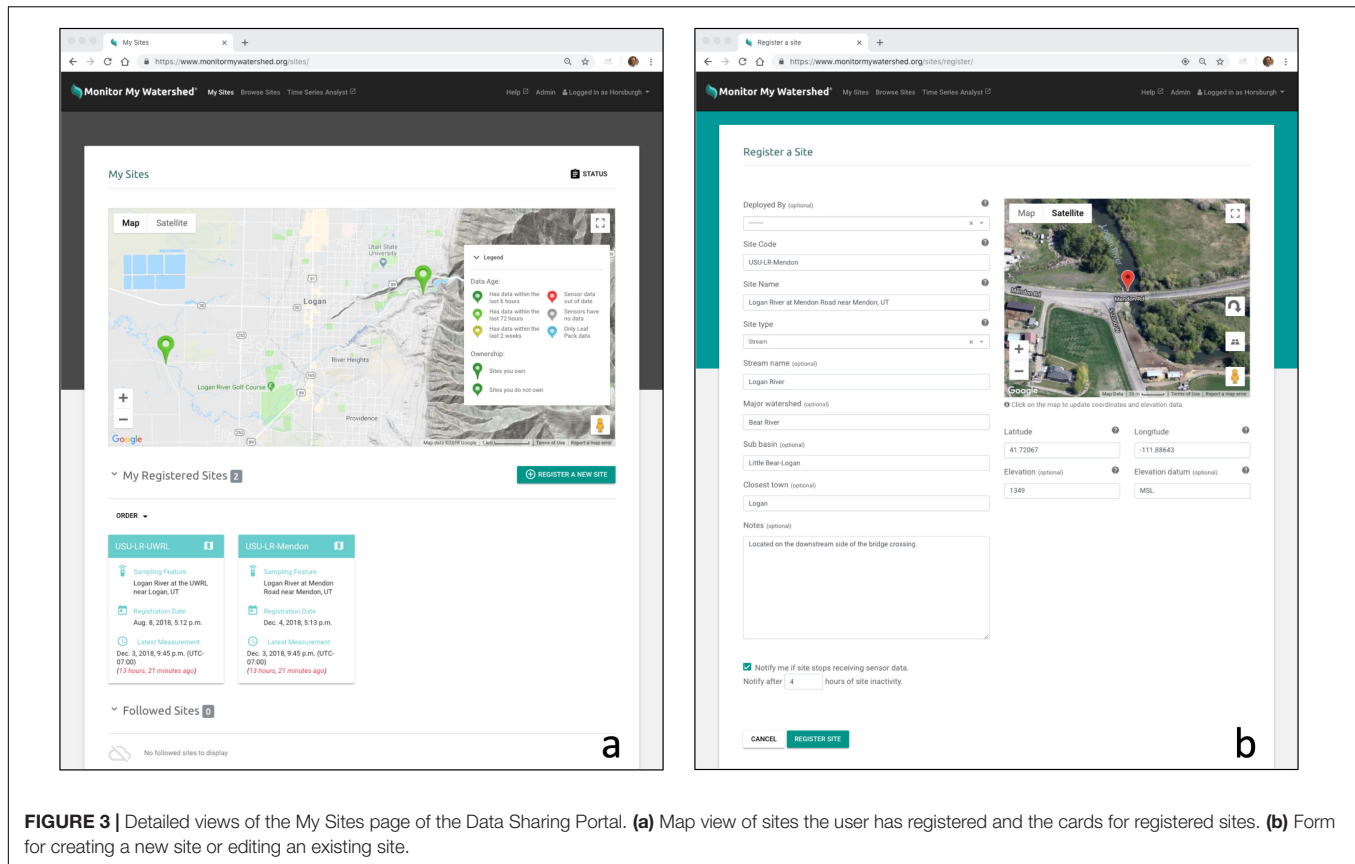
My Sites
https://www.monitormywatershed.org/sites/

Monitor My Watershed My Sites Browse Sites Time Series Analyst

Help Admin Logged in as Horsburgh

My Sites

STATUS

Map Satellite

Utah State University

Logan

River Heights

Logan River Golf Course

Providence

Legend

Data Age:

Has data within the last 6 hours

Sensor data out of date

Has data within the last 72 hours

Sensors have no data

Has data within the last 2 weeks

Only Leaf Pack data

Ownership:

Sites you own

Sites you do not own

Google

Map data ©2018 Google Terms of Use Report a map error

My Registered Sites 2

REGISTER A NEW SITE

ORDER

USU-LR-UWRL

Sampling Feature
Logan River at the UWRL near Logan, UT

Registration Date
Aug. 8, 2018, 5:12 p.m.

Latest Measurement
Dec. 3, 2018, 9:45 p.m. (UTC-07:00)
(13 hours, 21 minutes ago)

USU-LR-Mendon

Sampling Feature
Logan River at Mendon Road near Mendon, UT

Registration Date
Dec. 4, 2018, 5:13 p.m.

Latest Measurement
Dec. 3, 2018, 9:45 p.m. (UTC-07:00)
(13 hours, 21 minutes ago)

Followed Sites 0

No followed sites to display

a

Register a site
https://www.monitormywatershed.org/sites/register/

Monitor My Watershed My Sites Browse Sites Time Series Analyst

Help Admin Logged in as Horsburgh

Register a Site

Deployed By (optional)

Site Code
USU-LR-Mendon

Site Name
Logan River at Mendon Road near Mendon, UT

Site type
Stream

Stream name (optional)
Logan River

Major watershed (optional)
Bear River

Sub basin (optional)
Little Bear-Logan

Closest town (optional)
Logan

Notes (optional)
Located on the downstream side of the bridge crossing.

Map Satellite

Mendon Rd

Google

Map Data Terms of Use Report a map error

Click on the map to update coordinates and elevation data.

Latitude
41.72067

Longitude
-111.88643

Elevation (optional)
1349

Elevation datum (optional)
MSL

Notify me if site stops receiving sensor data.

Notify after 4 hours of site inactivity.

CANCEL REGISTER SITE

b

FIGURE 3 | Detailed views of the My Sites page of the Data Sharing Portal. (a) Map view of sites the user has registered and the cards for registered sites. (b) Form for creating a new site or editing an existing site.